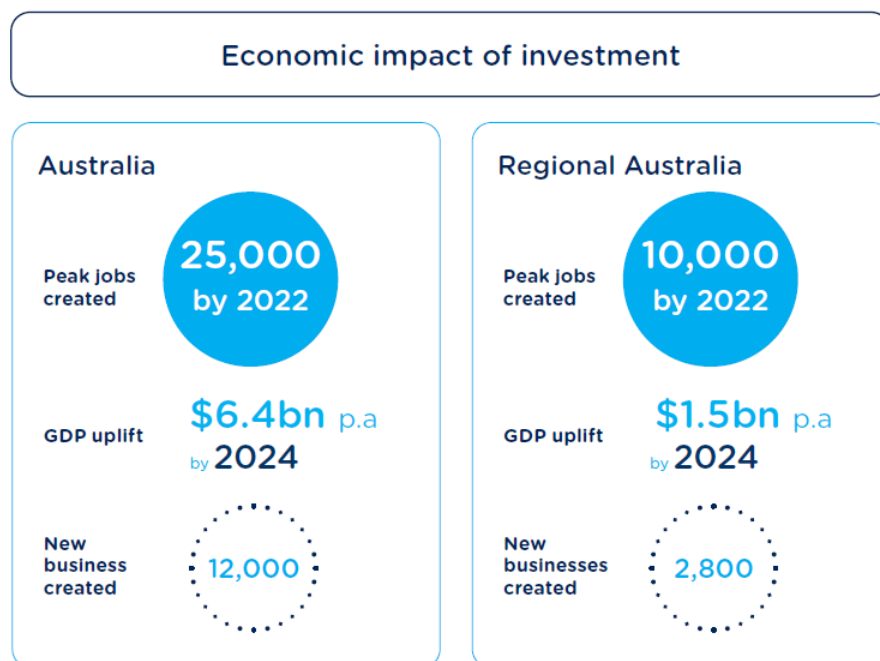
Economic impact of investment

Australia

Peak jobs created

25,000 by 2022

GDP uplift

$6.4bn p.a by 2024

New business created

12,000

Regional Australia

Peak jobs created

10,000 by 2022

GDP uplift

$1.5bn p.a by 2024

New businesses created

2,800